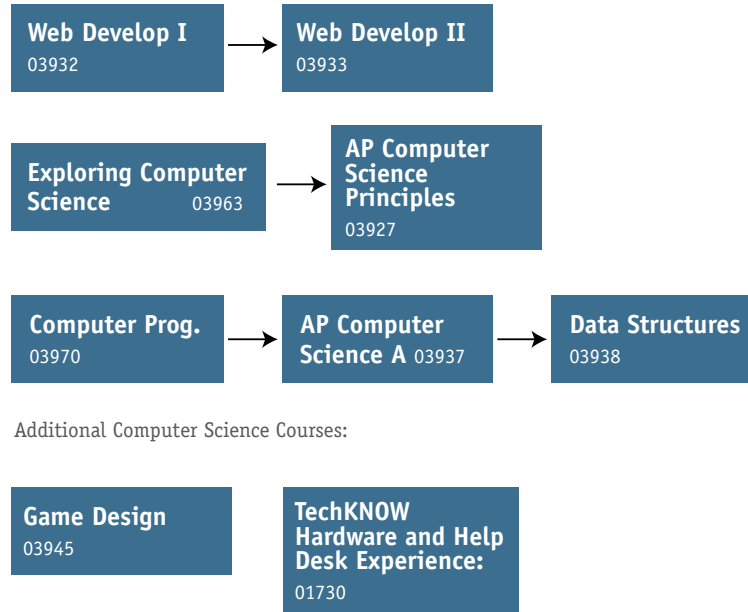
Web Develop I
03932

Web Develop II
03933

Exploring Computer Science 03963

AP Computer Science Principles
03927

Computer Prog.
03970

AP Computer Science A 03937

Data Structures
03938

Additional Computer Science Courses:

Game Design
03945

TechKNOW Hardware and Help Desk Experience:
01730